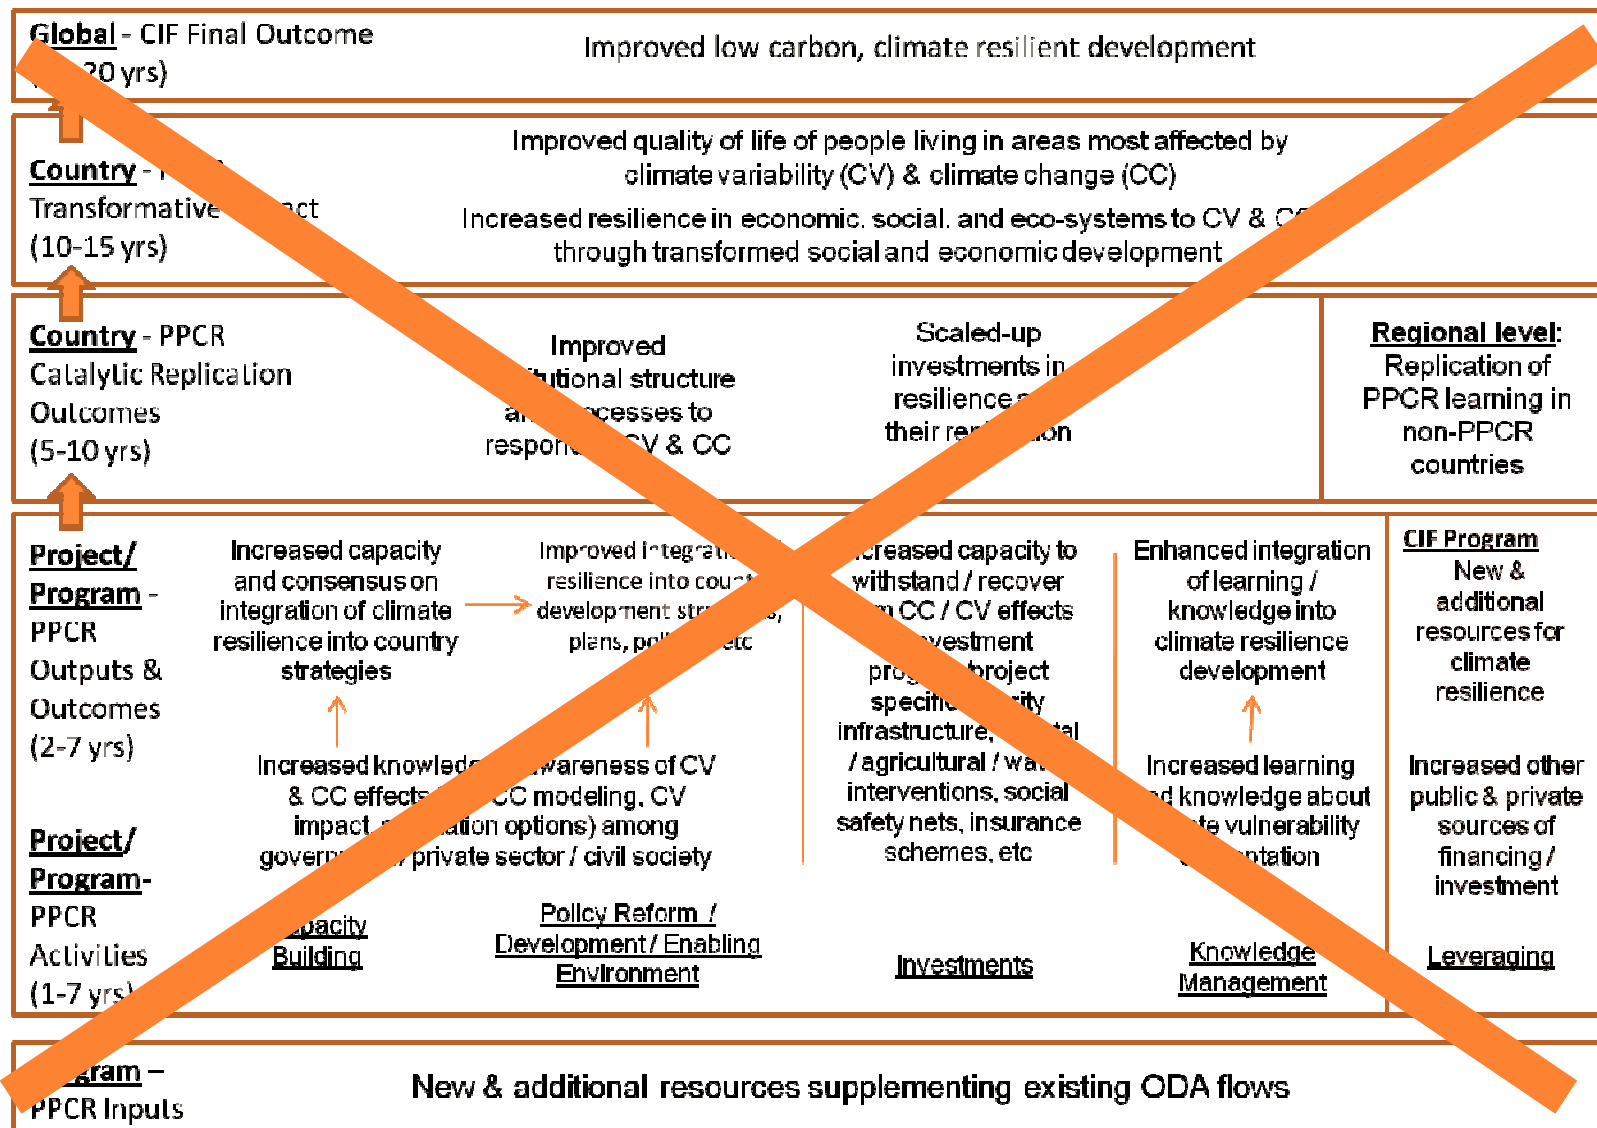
Global - CIF Final Outcome
([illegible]20 yrs)

Improved low carbon, climate resilient development

Country - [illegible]
Transformative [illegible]act
(10-15 yrs)

Improved quality of life of people living in areas most affected by climate variability (CV) & climate change (CC)

Increased resilience in economic, social, and eco-systems to CV & C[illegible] through transformed social and economic development

Country - PPCR
Catalytic Replication Outcomes
(5-10 yrs)

Improved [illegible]tutional structure a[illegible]cesses to respon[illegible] CV & CC

Scaled-up investments in resilience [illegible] their re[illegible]ion

Regional level:
Replication of PPCR learning in non-PPCR countries

Project/ Program - PPCR Outputs & Outcomes
(2-7 yrs)

Increased capacity and consensus on integration of climate resilience into country strategies

Improved integrati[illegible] resilience into cou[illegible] development str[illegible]s, plans, pol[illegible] etc

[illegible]creased capacity to withstand / recover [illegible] CC / CV effects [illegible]vestment prog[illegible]/project specific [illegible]ity infrastructure, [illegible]tal / agricultural / wa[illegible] interventions, social safety nets, insurance schemes, etc

Enhanced integration of learning / knowledge into climate resilience development

CIF Program
New & additional resources for climate resilience

Increased knowled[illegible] awareness of CV & CC effects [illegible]CC modeling, CV impact, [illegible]ation options) among govern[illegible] / private sector / civil society

Increased learning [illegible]d knowledge about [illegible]te vulnerability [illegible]ntation

Increased other public & private sources of financing / investment

Project/ Program- PPCR Activities
(1-7 yrs)

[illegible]pacity Building

Policy Reform / Development / Enabling Environment

Investments

Knowledge Management

Leveraging

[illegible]gram – PPCR Inputs

New & additional resources supplementing existing ODA flows